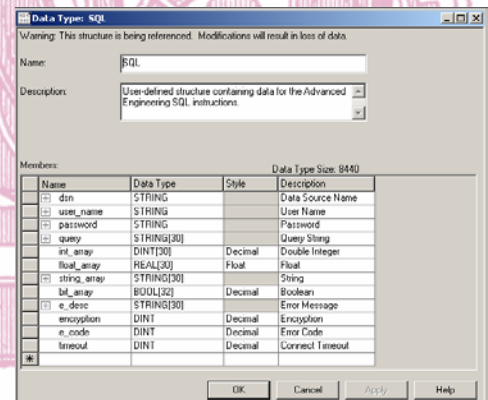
Data Type: SQL

Warning: This structure is being referenced. Modifications will result in loss of data.

Name: SQL

Description: User-defined structure containing data for the Advanced Engineering SQL instructions.

Members:

Data Type Size: 8440

| | Name | Data Type | Style | Description |
|---|---|---|---|---|
| | + dsn | STRING | | Data Source Name |
| | + user_name | STRING | | User Name |
| | + password | STRING | | Password |
| | + query | STRING[30] | | Query String |
| | int_array | DINT[30] | Decimal | Double Integer |
| | float_array | REAL[30] | Float | Float |
| | + string_array | STRING[30] | | String |
| | bit_array | BOOL[32] | Decimal | Boolean |
| | + e_desc | STRING[30] | | Error Message |
| | encryption | DINT | Decimal | Encryption |
| | e_code | DINT | Decimal | Error Code |
| | timeout | DINT | Decimal | Connect Timeout |
| * | | | | |

OK Cancel Apply Help